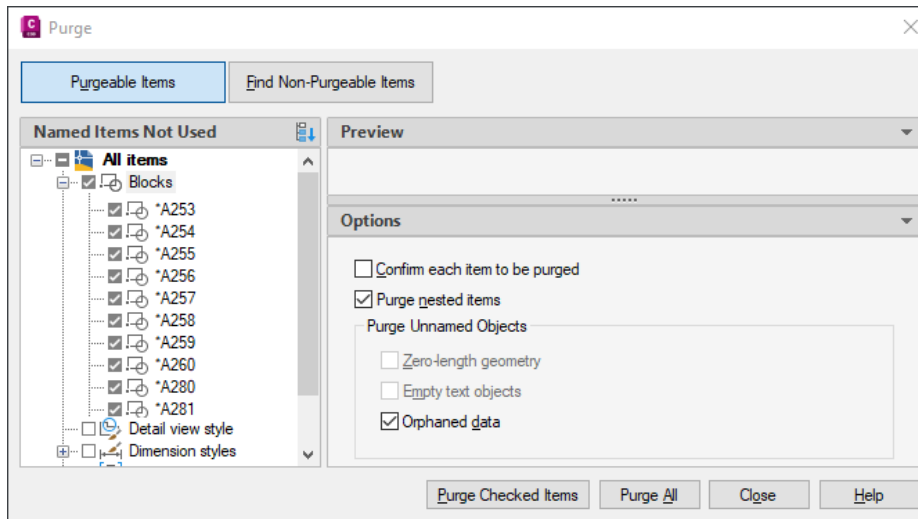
Purge

Purgeable Items

Find Non-Purgeable Items

Named Items Not Used

All items

Blocks

*A253

*A254

*A255

*A256

*A257

*A258

*A259

*A260

*A280

*A281

Detail view style

Dimension styles

Preview

Options

Confirm each item to be purged

Purge nested items

Purge Unnamed Objects

Zero-length geometry

Empty text objects

Orphaned data

Purge Checked Items

Purge All

Close

Help